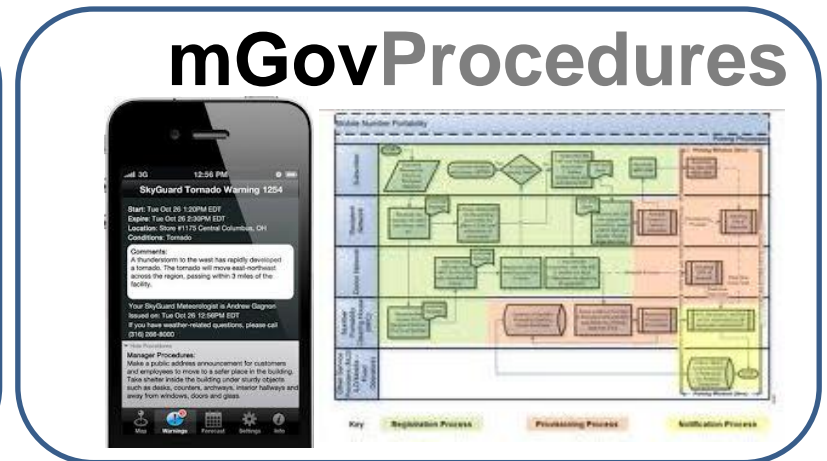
mGovProcedures

3G 12:56 PM

SkyGuard Tornado Warning 1254

Start: Tue Oct 26 1:20PM EDT
Expire: Tue Oct 26 2:30PM EDT
Location: Store #1175 Central Columbus, OH
Conditions: Tornado

Comments:
A thunderstorm to the west has rapidly developed a tornado. The tornado will move east-northeast across the region, passing within 3 miles of the facility.

Your SkyGuard Meteorologist is Andrew Gagnon
Issued on: Tue Oct 26 12:56PM EDT
If you have weather-related questions, please call (316) 266-8000

Hide Procedures

Manager Procedures:
Make a public address announcement for customers and employees to move to a safer place in the building. Take shelter inside the building under sturdy objects such as desks, counters, archways, interior hallways and away from windows, doors and glass.

Map Warnings Forecast Settings Info

Mobile Number Portability

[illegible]

Key: Registration Process Processing Process Notification Process